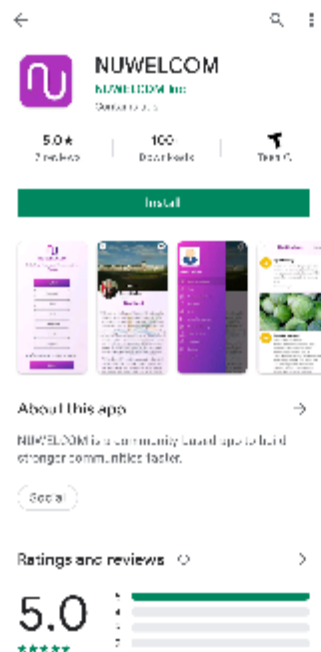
NUWELCOM

NUWELCOM Inc

Contains ads

5.0★

2 reviews

100

Downloads

Teen

Install

About this app

NUWELCOM is a community based app to build stronger communities faster.

Social

Ratings and reviews

5.0

★★★★★